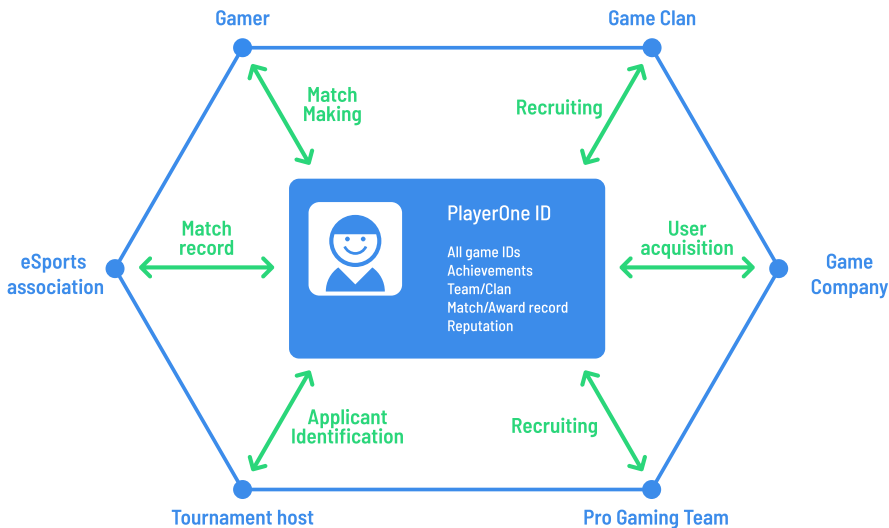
Gamer

Game Clan

Match Making

Recruiting

Match record

eSports association

PlayerOne ID

All game IDs
Achievements
Team/Clan
Match/Award record
Reputation

User acquisition

Game Company

Applicant Identification

Recruiting

Tournament host

Pro Gaming Team